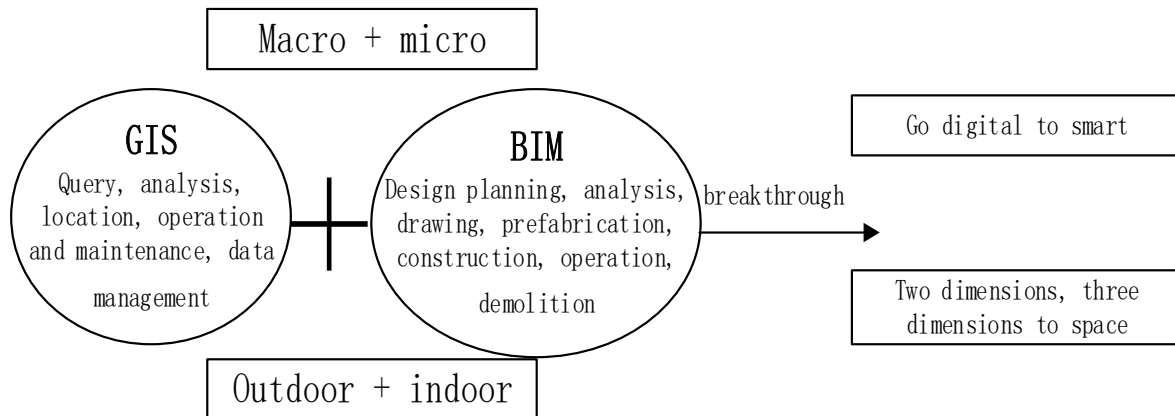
Macro + micro

GIS

Query, analysis, location, operation and maintenance, data management

BIM

Design planning, analysis, drawing, prefabrication, construction, operation, demolition

breakthrough

Go digital to smart

Two dimensions, three dimensions to space

Outdoor + indoor